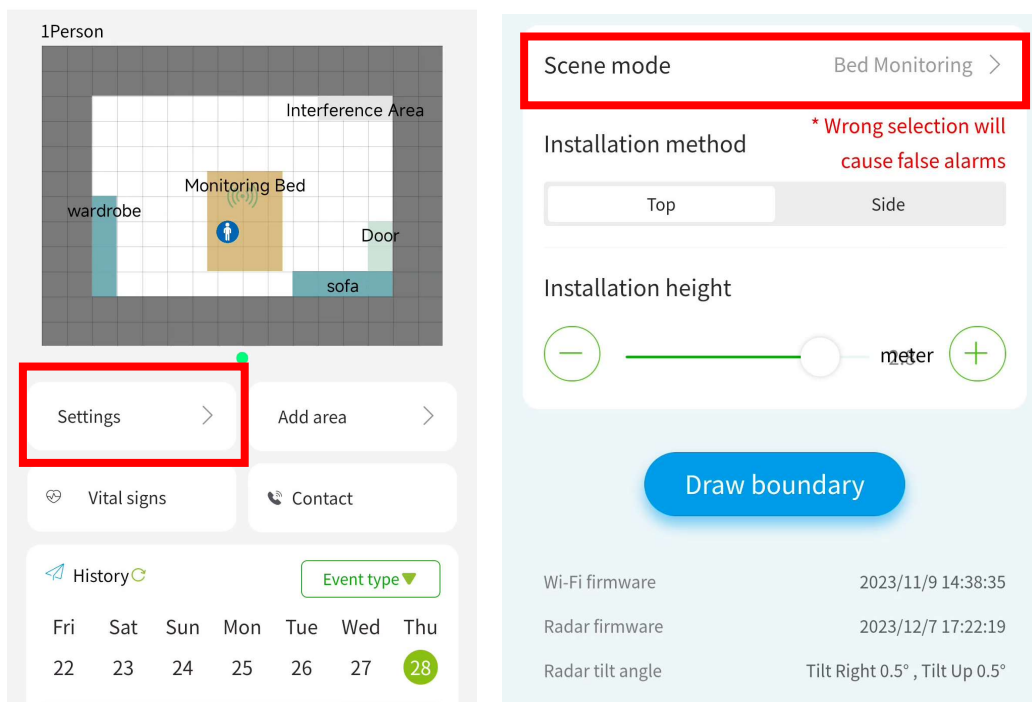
1Person

Interference Area

Monitoring Bed

wardrobe

Door

sofa

Settings

Add area

Vital signs

Contact

History

Event type

| Fri | Sat | Sun | Mon | Tue | Wed | Thu |
|---|---|---|---|---|---|---|
| 22 | 23 | 24 | 25 | 26 | 27 | 28 |

Scene mode Bed Monitoring

Installation method

\* Wrong selection will cause false alarms

Top Side

Installation height

meter

Draw boundary

Wi-Fi firmware 2023/11/9 14:38:35

Radar firmware 2023/12/7 17:22:19

Radar tilt angle Tilt Right 0.5° , Tilt Up 0.5°